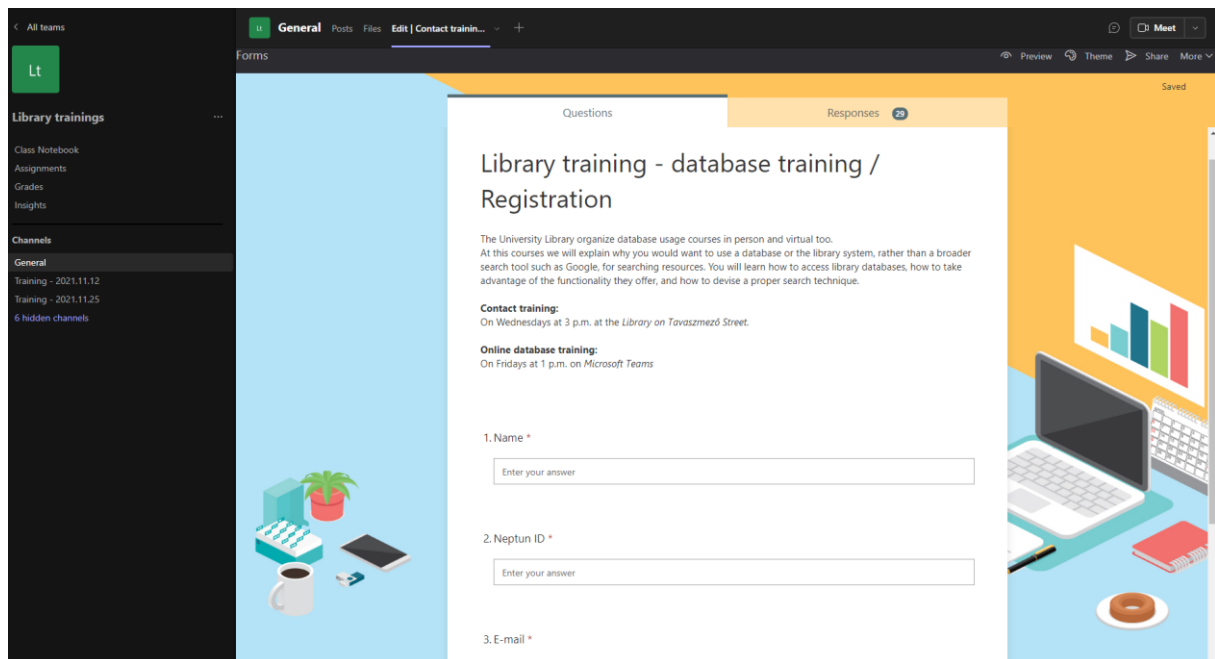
< All teams

Lt

Library trainings ...

Class Notebook
Assignments
Grades
Insights

Channels
General
Training - 2021.11.12
Training - 2021.11.25
6 hidden channels

Lt General Posts Files Edit | Contact trainin... + Meet

Forms Preview Theme Share More

Saved

Questions Responses 29

Library training - database training / Registration

The University Library organize database usage courses in person and virtual too.
At this courses we will explain why you would want to use a database or the library system, rather than a broader search tool such as Google, for searching resources. You will learn how to access library databases, how to take advantage of the functionality they offer, and how to devise a proper search technique.

Contact training:
On Wednesdays at 3 p.m. at the Library on Tavaszmező Street.

Online database training:
On Fridays at 1 p.m. on Microsoft Teams

1. Name *
Enter your answer

2. Neptun ID *
Enter your answer

3. E-mail *